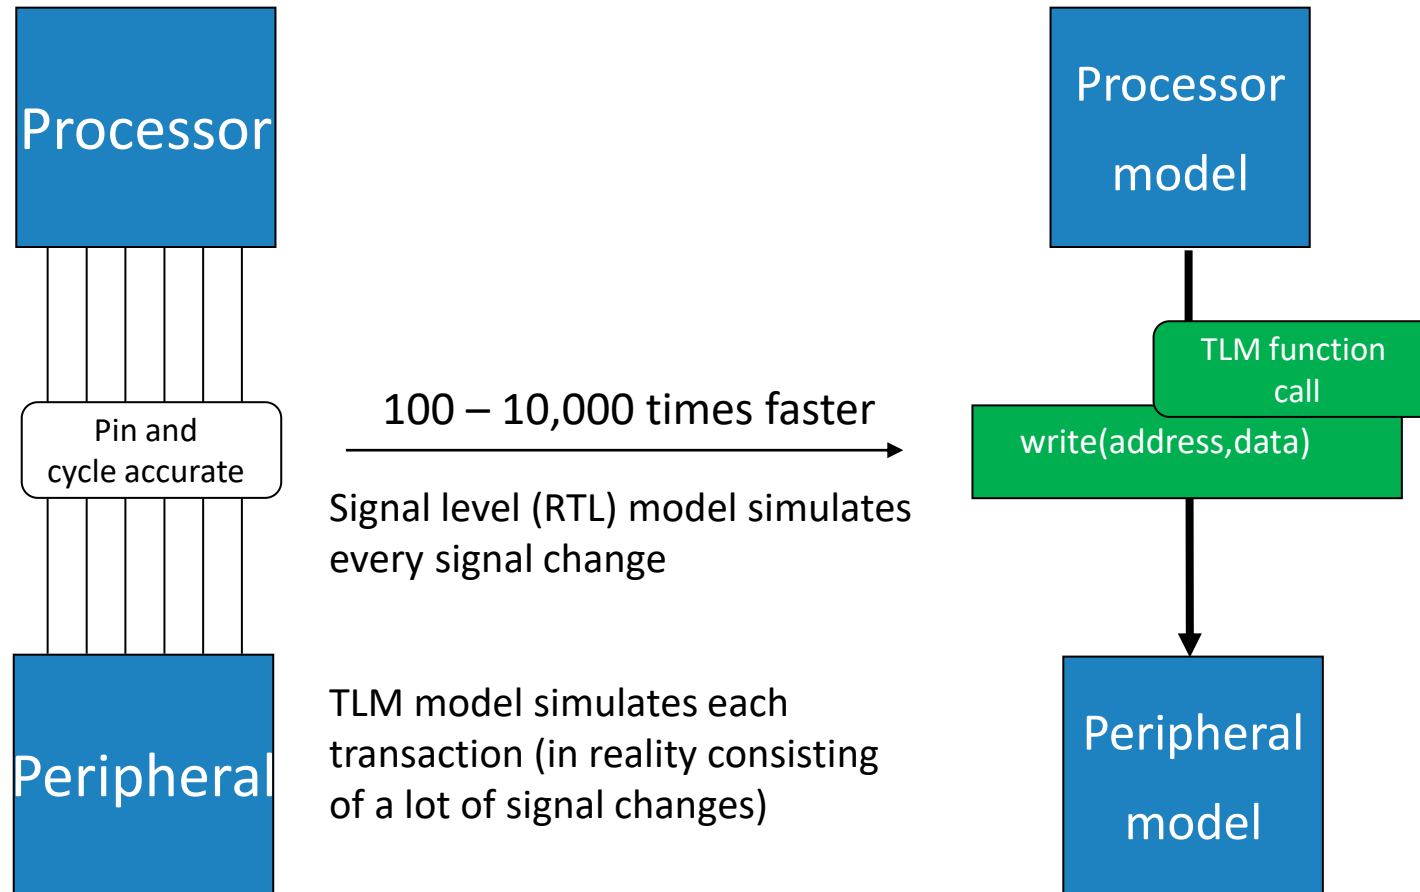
Processor

Pin and cycle accurate

Peripheral

100 – 10,000 times faster

Signal level (RTL) model simulates every signal change

TLM model simulates each transaction (in reality consisting of a lot of signal changes)

Processor model

TLM function call

write(address,data)

Peripheral model